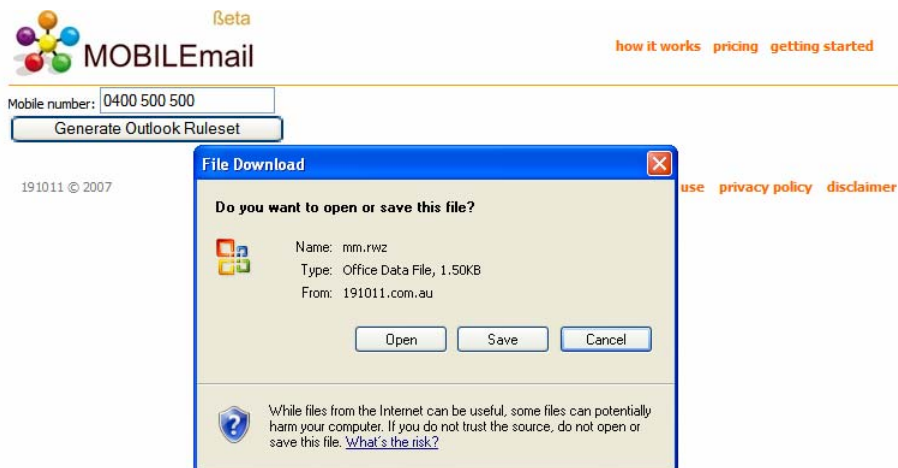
ßeta
MOBILEmail

how it works pricing getting started

Mobile number: 0400 500 500
Generate Outlook Ruleset

191011 © 2007

use privacy policy disclaimer

File Download

Do you want to open or save this file?

Name: mm.rwz
Type: Office Data File, 1.50KB
From: 191011.com.au

Open Save Cancel

While files from the Internet can be useful, some files can potentially harm your computer. If you do not trust the source, do not open or save this file. What's the risk?